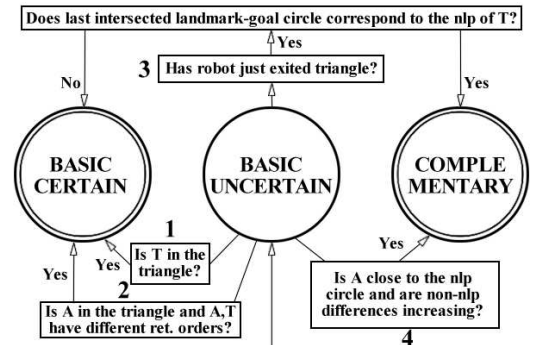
Does last intersected landmark-goal circle correspond to the nlp of T?

Yes

3 Has robot just exited triangle?

No

Yes

BASIC CERTAIN

BASIC UNCERTAIN

COMPLE MENTARY

1 Is T in the triangle?

Yes

Yes

2 Is A in the triangle and A,T have different ret. orders?

Yes

Is A close to the nlp circle and are non-nlp differences increasing?

4